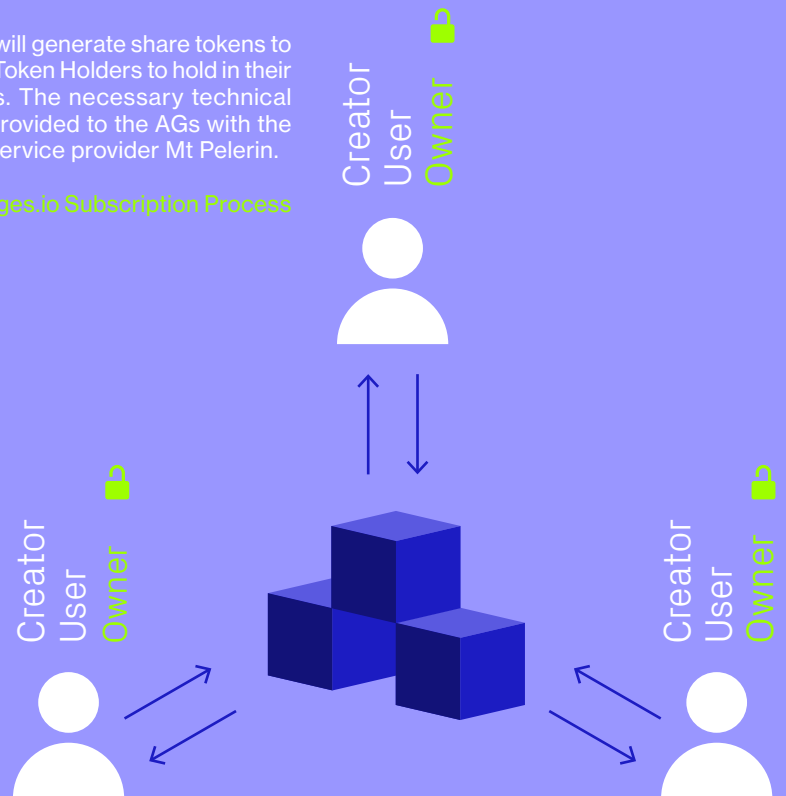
will generate share tokens to Token Holders to hold in their s. The necessary technical rovided to the AGs with the ervice provider Mt Pelerin.

ges.io Subscription Process

Creator
User
Owner

Creator
User
Owner

Creator
User
Owner